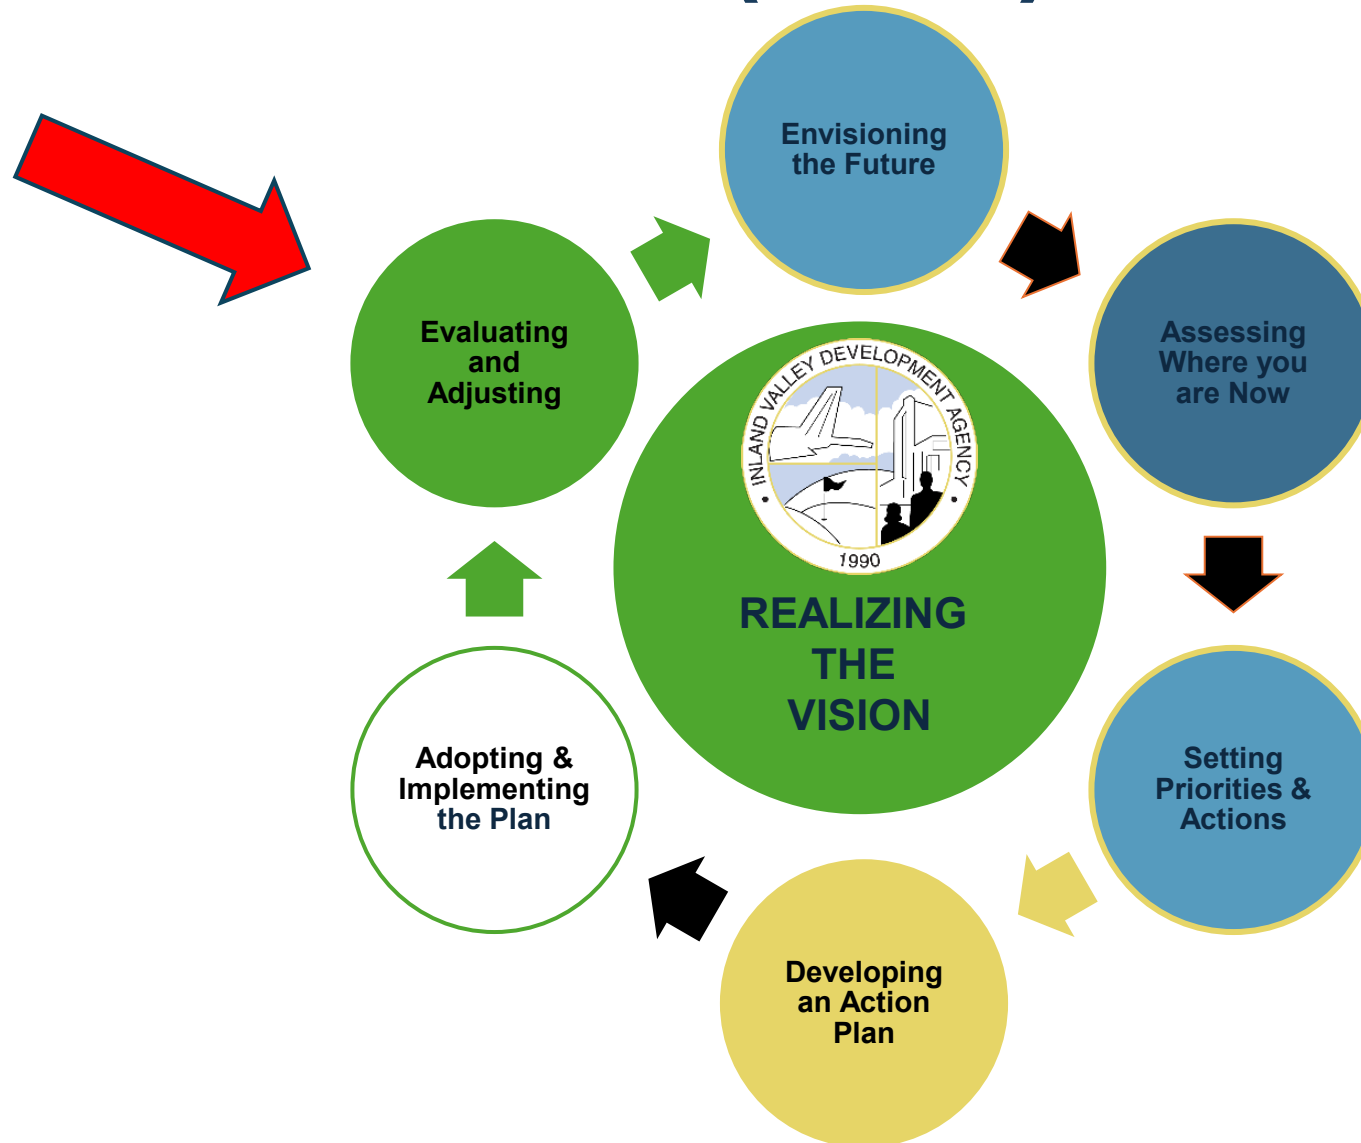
Envisioning the Future

Assessing Where you are Now

Setting Priorities & Actions

Developing an Action Plan

Adopting & Implementing the Plan

Evaluating and Adjusting

INLAND VALLEY DEVELOPMENT AGENCY
1990

REALIZING THE VISION